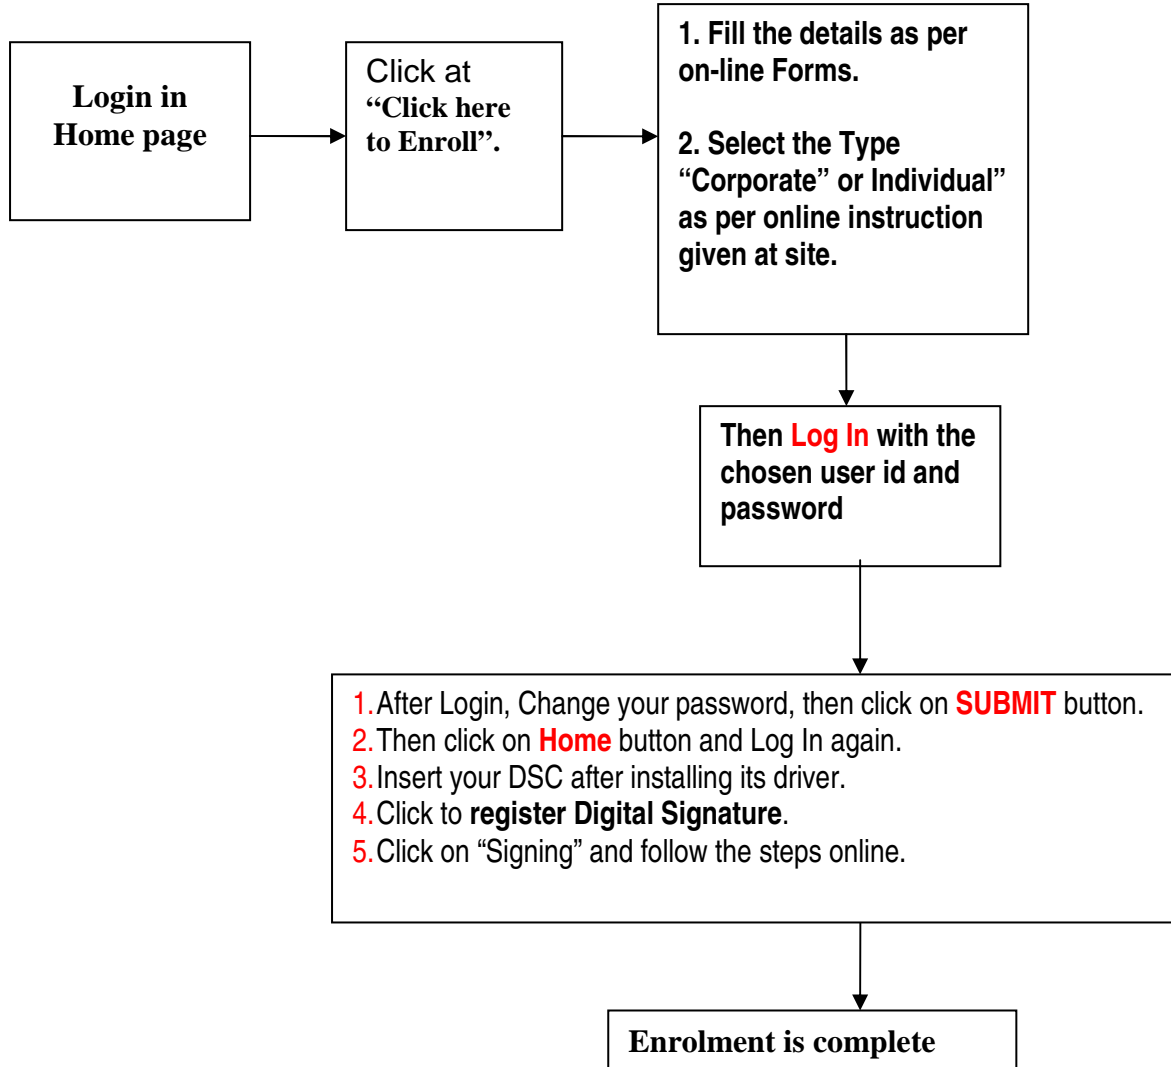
Login in Home page

Click at "Click here to Enroll".

1. Fill the details as per on-line Forms.

2. Select the Type "Corporate" or Individual" as per online instruction given at site.

Then Log In with the chosen user id and password

1. After Login, Change your password, then click on SUBMIT button.
2. Then click on Home button and Log In again.
3. Insert your DSC after installing its driver.
4. Click to register Digital Signature.
5. Click on "Signing" and follow the steps online.

Enrolment is complete